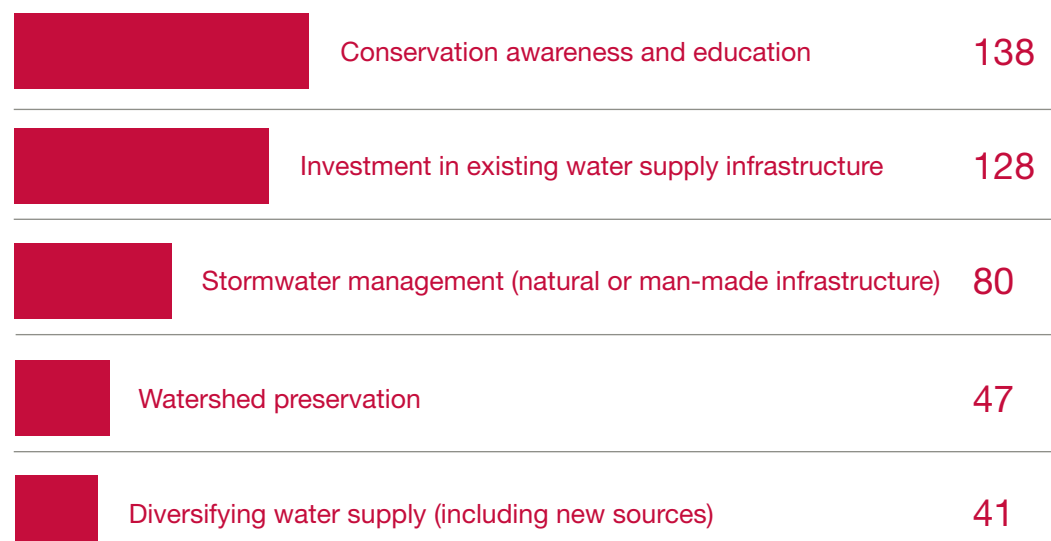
| | |
|---|---|
| Conservation awareness and education | 138 |
| Investment in existing water supply infrastructure | 128 |
| Stormwater management (natural or man-made infrastructure) | 80 |
| Watershed preservation | 47 |
| Diversifying water supply (including new sources) | 41 |